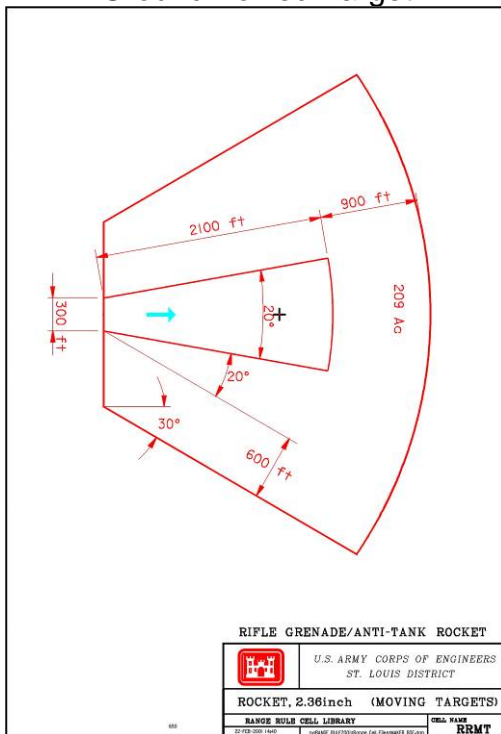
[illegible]

2100 ft

900 ft

300 ft

20°

209 Ac

20°

30°

600 ft

RIFLE GRENADE/ANTI-TANK ROCKET

U.S. ARMY CORPS OF ENGINEERS
ST. LOUIS DISTRICT

ROCKET, 2.36inch (MOVING TARGETS)

RANGE RULE CELL LIBRARY

CELL NAME
RRMT

22-FEB-2001 14:40 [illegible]